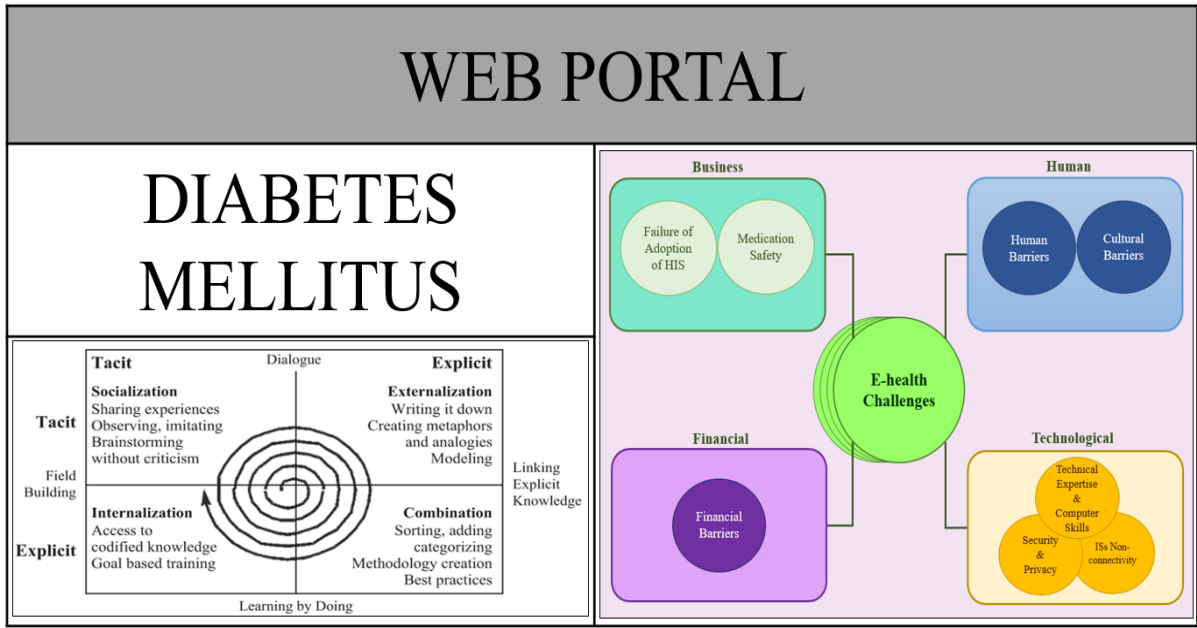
WEB PORTAL

DIABETES MELLITUS

Tacit

Dialogue

Explicit

Socialization
Sharing experiences
Observing, imitating
Brainstorming without criticism

Externalization
Writing it down
Creating metaphors and analogies
Modeling

Tacit

Field Building

Linking Explicit Knowledge

Internalization
Access to codified knowledge
Goal based training

Combination
Sorting, adding categorizing
Methodology creation
Best practices

Explicit

Learning by Doing

Business

Failure of Adoption of HIS

Medication Safety

Human

Human Barriers

Cultural Barriers

E-health Challenges

Financial

Financial Barriers

Technological

Technical Expertise & Computer Skills

Security & Privacy

ISs Non-connectivity